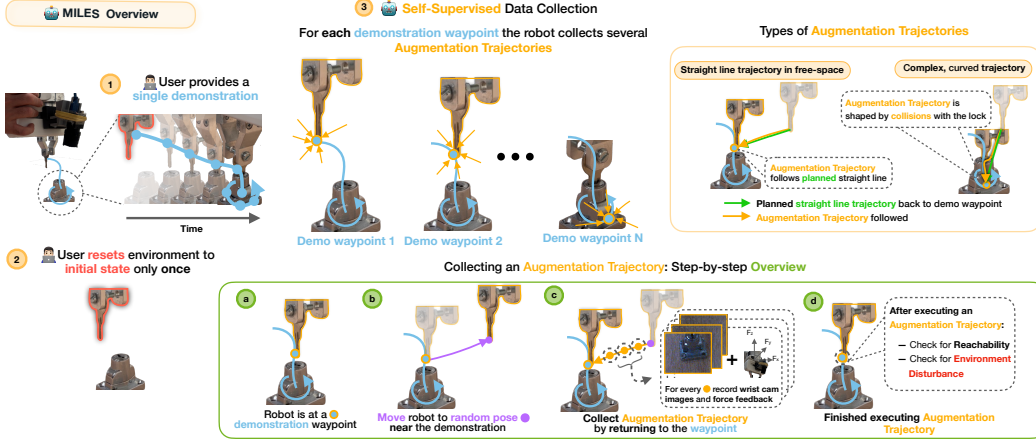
MILES Overview

1 User provides a single demonstration

Time

2 User resets environment to initial state only once

3 Self-Supervised Data Collection

For each demonstration waypoint the robot collects several Augmentation Trajectories

Demo waypoint 1

Demo waypoint 2

Demo waypoint N

Types of Augmentation Trajectories

Straight line trajectory in free-space

Complex, curved trajectory

Augmentation Trajectory is shaped by collisions with the lock

Augmentation Trajectory follows planned straight line

Planned straight line trajectory back to demo waypoint

Augmentation Trajectory followed

Collecting an Augmentation Trajectory: Step-by-step Overview

a Robot is at a demonstration waypoint

b Move robot to random pose near the demonstration

c Collect Augmentation Trajectory by returning to the waypoint

$F_z$ $F_y$ $F_x$

For every record wrist cam images and force feedback

d Finished executing Augmentation Trajectory

After executing an Augmentation Trajectory:

— Check for Reachability

— Check for Environment Disturbance